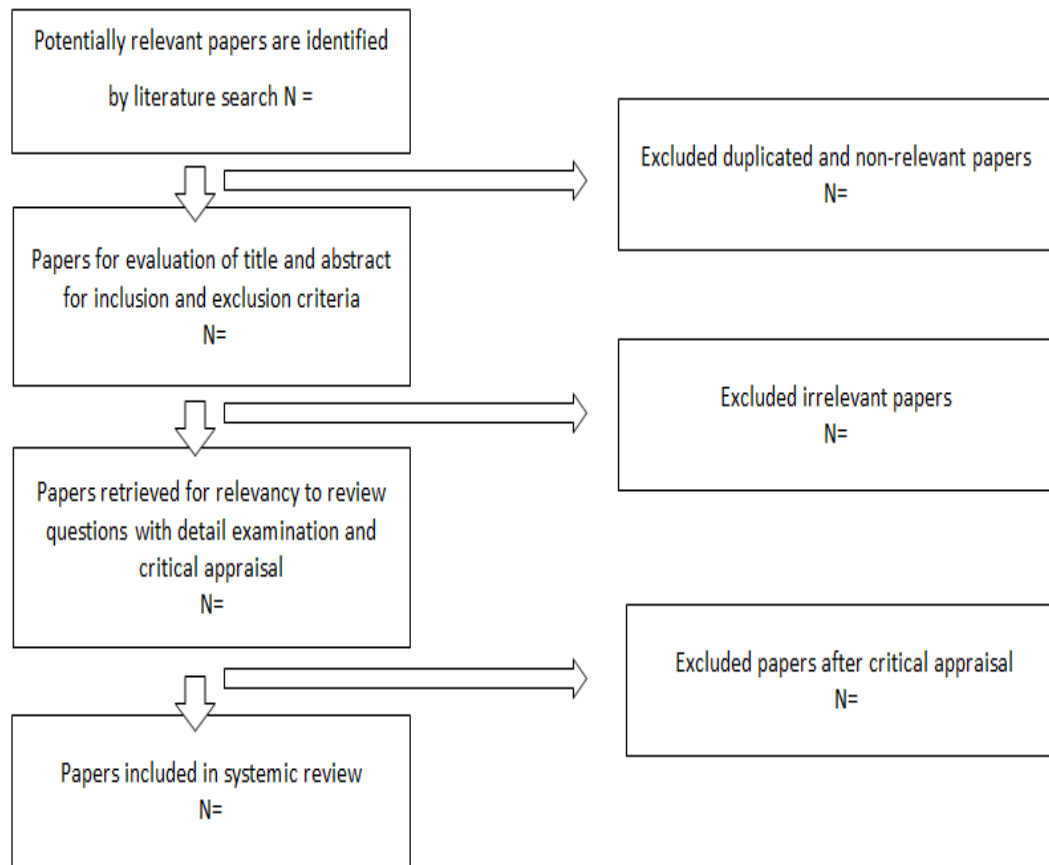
Potentially relevant papers are identified by literature search N =

Excluded duplicated and non-relevant papers
N=

Papers for evaluation of title and abstract for inclusion and exclusion criteria
N=

Excluded irrelevant papers
N=

Papers retrieved for relevancy to review questions with detail examination and critical appraisal
N=

Excluded papers after critical appraisal
N=

Papers included in systemic review
N=